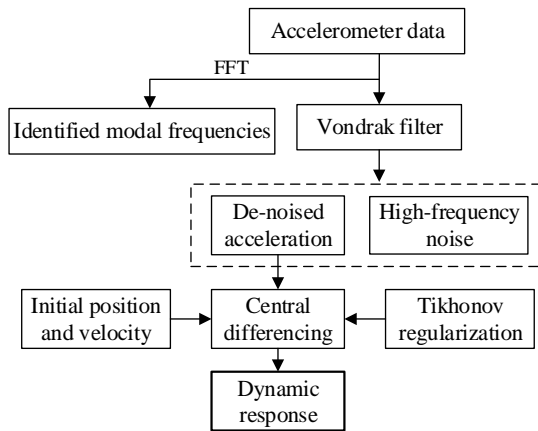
Accelerometer data

FFT

Identified modal frequencies

Vondrak filter

De-noised acceleration

High-frequency noise

Initial position and velocity

Central differencing

Tikhonov regularization

Dynamic response